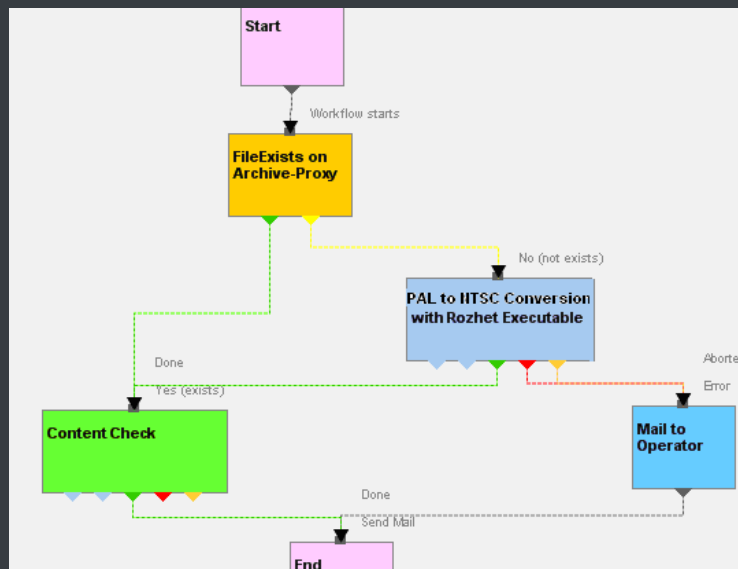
Start

Workflow starts

FileExists on Archive-Proxy

No (not exists)

PAL to HTSC Conversion with Rozhet Executable

Done

Yes (exists)

Aborte

Error

Content Check

Mail to Operator

Done

Send Mail

End